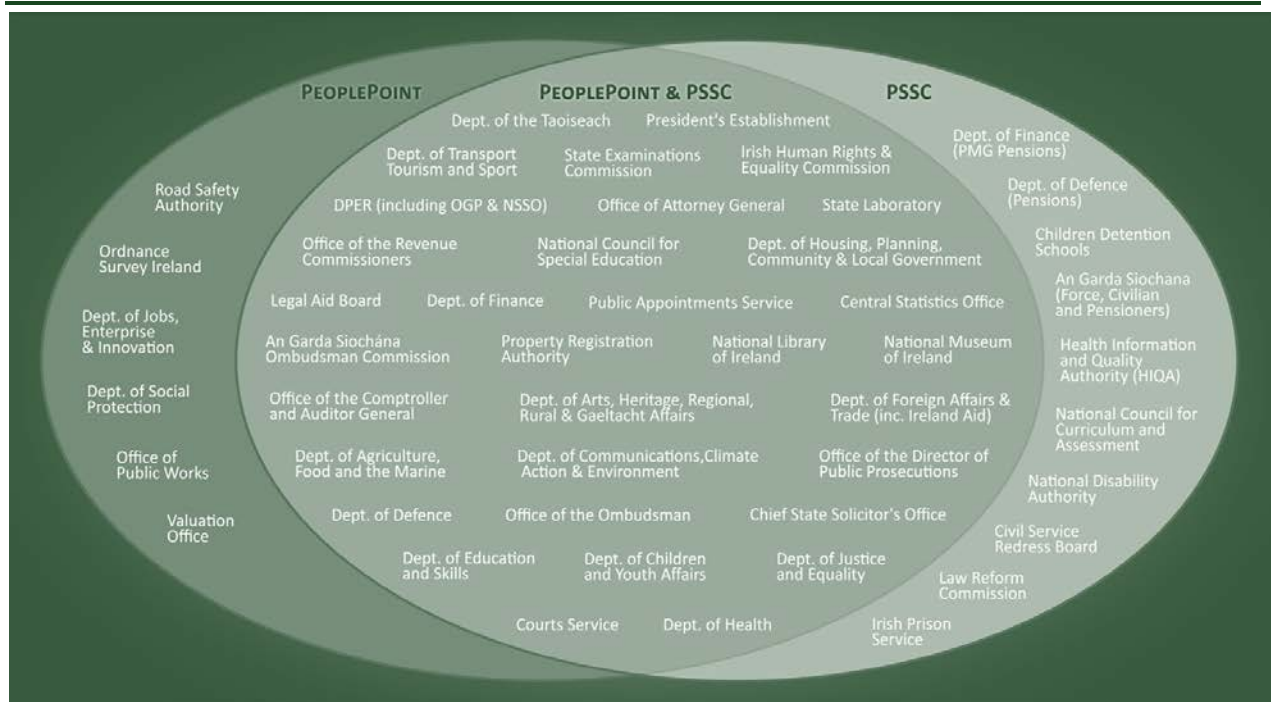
PEOPLEPOINT

Road Safety Authority

Ordnance Survey Ireland

Dept. of Jobs, Enterprise & Innovation

Dept. of Social Protection

Office of Public Works

Valuation Office

PEOPLEPOINT & PSSC

Dept. of the Taoiseach

President's Establishment

Dept. of Transport Tourism and Sport

State Examinations Commission

Irish Human Rights & Equality Commission

DPER (including OGP & NSSO)

Office of Attorney General

State Laboratory

Office of the Revenue Commissioners

National Council for Special Education

Dept. of Housing, Planning, Community & Local Government

Legal Aid Board

Dept. of Finance

Public Appointments Service

Central Statistics Office

An Garda Siochána Ombudsman Commission

Property Registration Authority

National Library of Ireland

National Museum of Ireland

Office of the Comptroller and Auditor General

Dept. of Arts, Heritage, Regional, Rural & Gaeltacht Affairs

Dept. of Foreign Affairs & Trade (inc. Ireland Aid)

Dept. of Agriculture, Food and the Marine

Dept. of Communications,Climate Action & Environment

Office of the Director of Public Prosecutions

Dept. of Defence

Office of the Ombudsman

Chief State Solicitor's Office

Dept. of Education and Skills

Dept. of Children and Youth Affairs

Dept. of Justice and Equality

Courts Service

Dept. of Health

PSSC

Dept. of Finance (PMG Pensions)

Dept. of Defence (Pensions)

Children Detention Schools

An Garda Siochana (Force, Civilian and Pensioners)

Health Information and Quality Authority (HIQA)

National Council for Curriculum and Assessment

National Disability Authority

Civil Service Redress Board

Law Reform Commission

Irish Prison Service